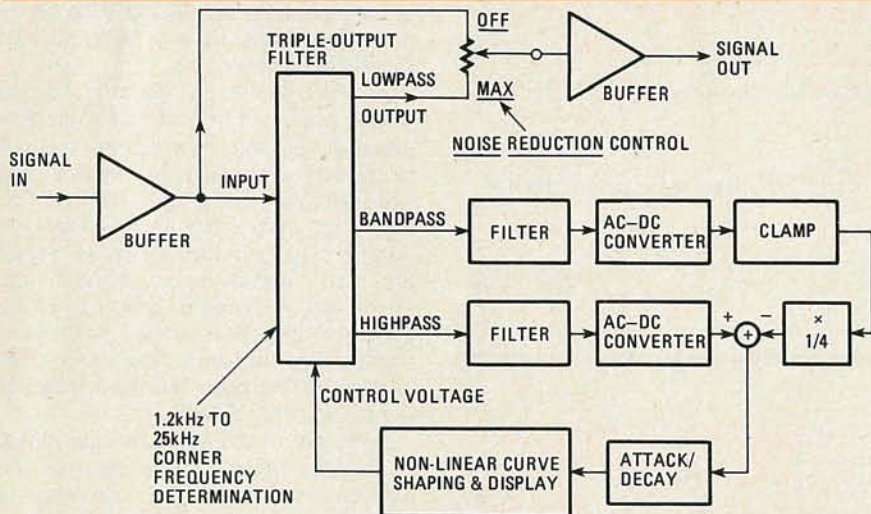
SIGNAL IN

BUFFER

INPUT

TRIPLE-OUTPUT FILTER

LOWPASS

OUTPUT

OFF

MAX

NOISE REDUCTION CONTROL

BUFFER

SIGNAL OUT

BANDPASS

FILTER

AC–DC CONVERTER

CLAMP

HIGHPASS

FILTER

AC–DC CONVERTER

+

−

$\times \frac{1}{4}$

CONTROL VOLTAGE

1.2kHz TO 25kHz CORNER FREQUENCY DETERMINATION

NON-LINEAR CURVE SHAPING & DISPLAY

ATTACK/ DECAY